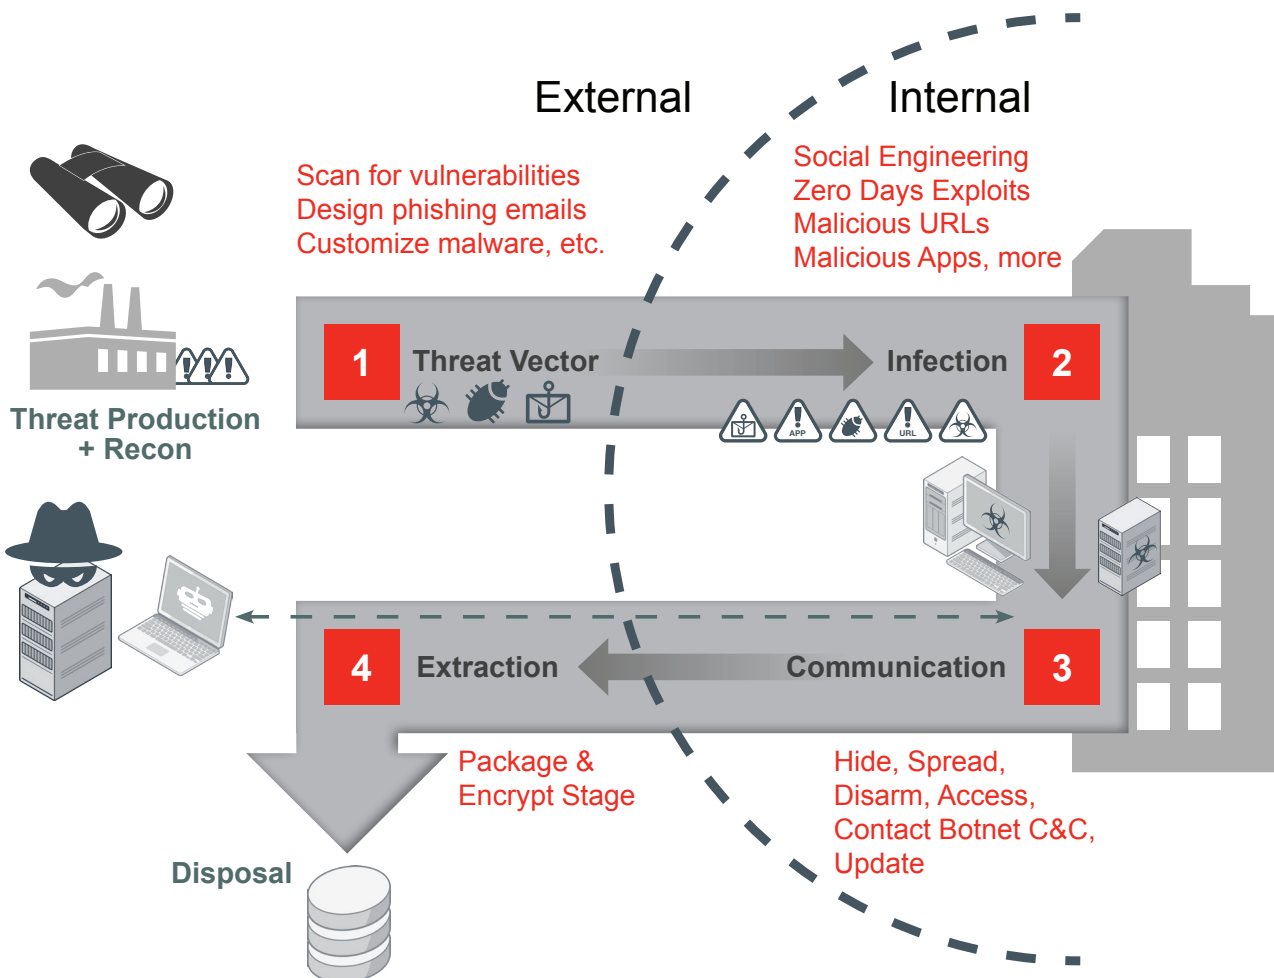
External

Internal

Scan for vulnerabilities
Design phishing emails
Customize malware, etc.

Social Engineering
Zero Days Exploits
Malicious URLs
Malicious Apps, more

Threat Production + Recon

1 Threat Vector

Infection 2

APP

URL

4 Extraction

Communication 3

Package & Encrypt Stage

Hide, Spread, Disarm, Access, Contact Botnet C&C, Update

Disposal